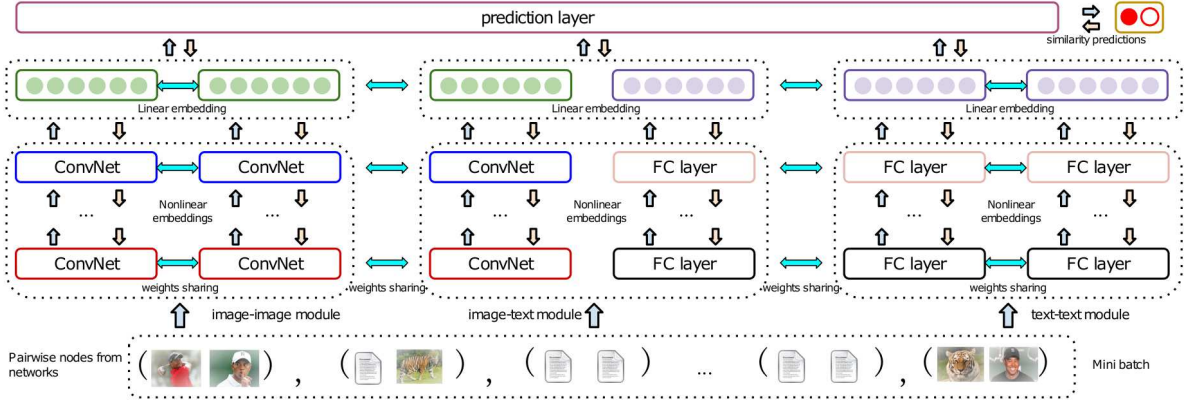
prediction layer

similarity predictions

Linear embedding

Linear embedding

Linear embedding

ConvNet

ConvNet

Nonlinear embeddings

...

...

ConvNet

ConvNet

weights sharing

ConvNet

FC layer

Nonlinear embeddings

...

...

ConvNet

FC layer

FC layer

FC layer

Nonlinear embeddings

...

...

FC layer

FC layer

weights sharing

weights sharing

weights sharing

image-image module

image-text module

text-text module

Pairwise nodes from networks

( ) , ( ) , ( ) ... ( ) , ( )

Mini batch